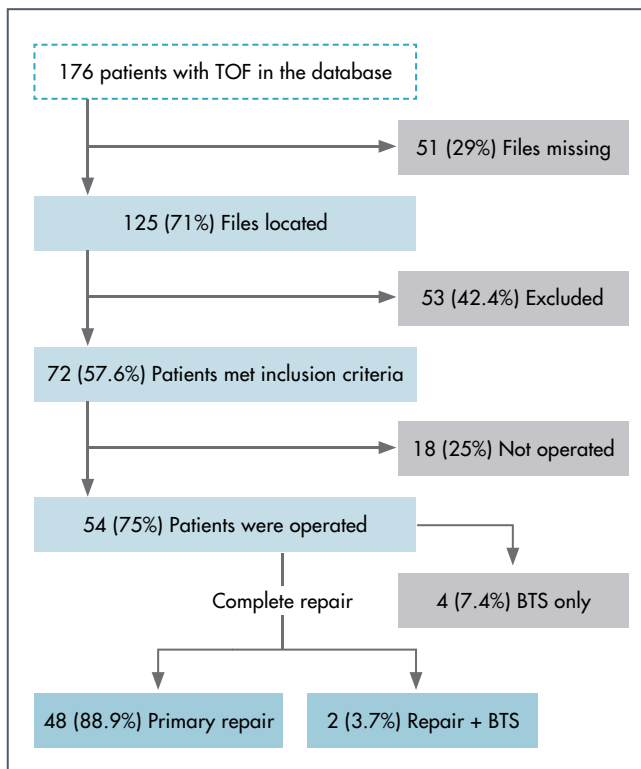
176 patients with TOF in the database

51 (29%) Files missing

125 (71%) Files located

53 (42.4%) Excluded

72 (57.6%) Patients met inclusion criteria

18 (25%) Not operated

54 (75%) Patients were operated

4 (7.4%) BTS only

Complete repair

48 (88.9%) Primary repair

2 (3.7%) Repair + BTS